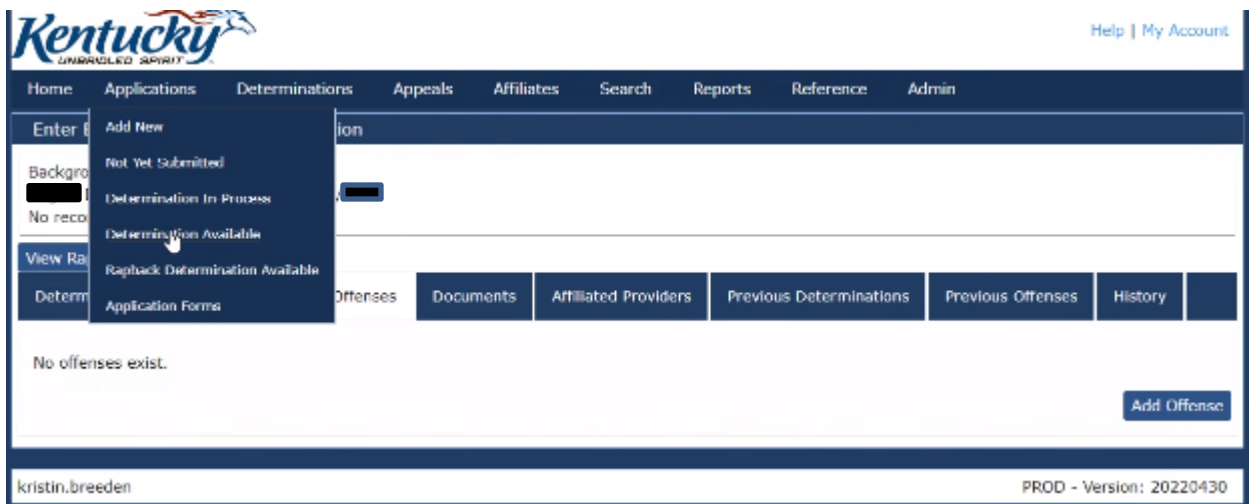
Kentucky
UNBRIDLED SPIRIT

Help | My Account

Home Applications Determinations Appeals Affiliates Search Reports Reference Admin

Add New
Not Yet Submitted
Determination In Process
Determination Available
Rapback Determination Available
Application Forms

Enter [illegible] ion

Backgro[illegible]
No reco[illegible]

View Ra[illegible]

Determ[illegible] Offenses Documents Affiliated Providers Previous Determinations Previous Offenses History

No offenses exist.

Add Offense

kristin.breeden

PROD - Version: 20220430